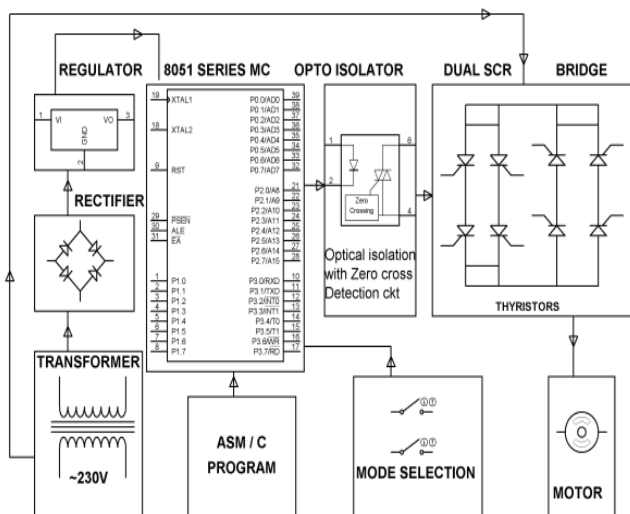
REGULATOR
8051 SERIES MC
OPTO ISOLATOR
DUAL SCR
BRIDGE

1 VI
VO 3
GND
2

RECTIFIER

TRANSFORMER
~230V

19 XTAL1
18 XTAL2
9 RST
29 PSEN
30 ALE
31 EA
1 P1.0
2 P1.1
3 P1.2
4 P1.3
5 P1.4
6 P1.5
7 P1.6
8 P1.7

P0.0/AD0 39
P0.1/AD1 38
P0.2/AD2 37
P0.3/AD3 36
P0.4/AD4 35
P0.5/AD5 34
P0.6/AD6 33
P0.7/AD7 32
P2.0/A8 21
P2.1/A9 22
P2.2/A10 23
P2.3/A11 24
P2.4/A12 25
P2.5/A13 26
P2.6/A14 27
P2.7/A15 28
P3.0/RXD 10
P3.1/TXD 11
P3.2/INT0 12
P3.3/INT1 13
P3.4/T0 14
P3.5/T1 15
P3.6/WR 16
P3.7/RD 17

1
2
6
4
Zero Crossing

Optical isolation with Zero cross Detection ckt

THYRISTORS

ASM / C PROGRAM

MODE SELECTION

MOTOR